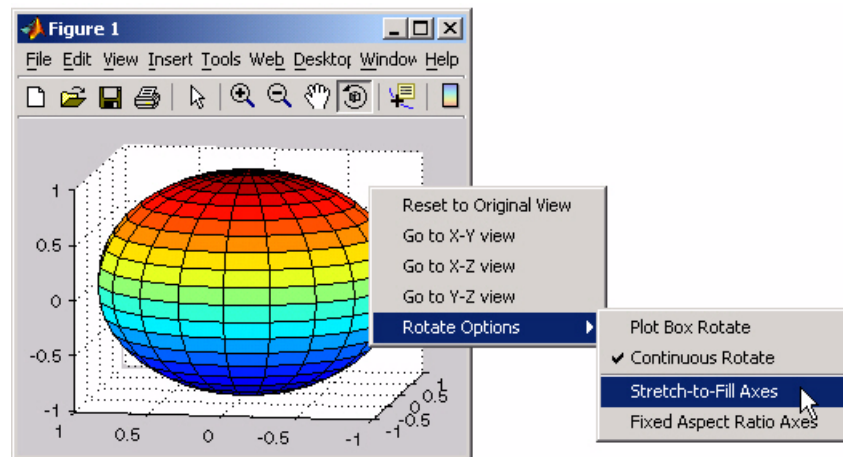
Figure 1

File Edit View Insert Tools Web Desktop Window Help

1
0.5
0
-0.5
-1
1 0.5 0 -0.5 -1
0.5
0
-0.5
-1

Reset to Original View
Go to X-Y view
Go to X-Z view
Go to Y-Z view
Rotate Options

Plot Box Rotate
✔ Continuous Rotate
Stretch-to-Fill Axes
Fixed Aspect Ratio Axes